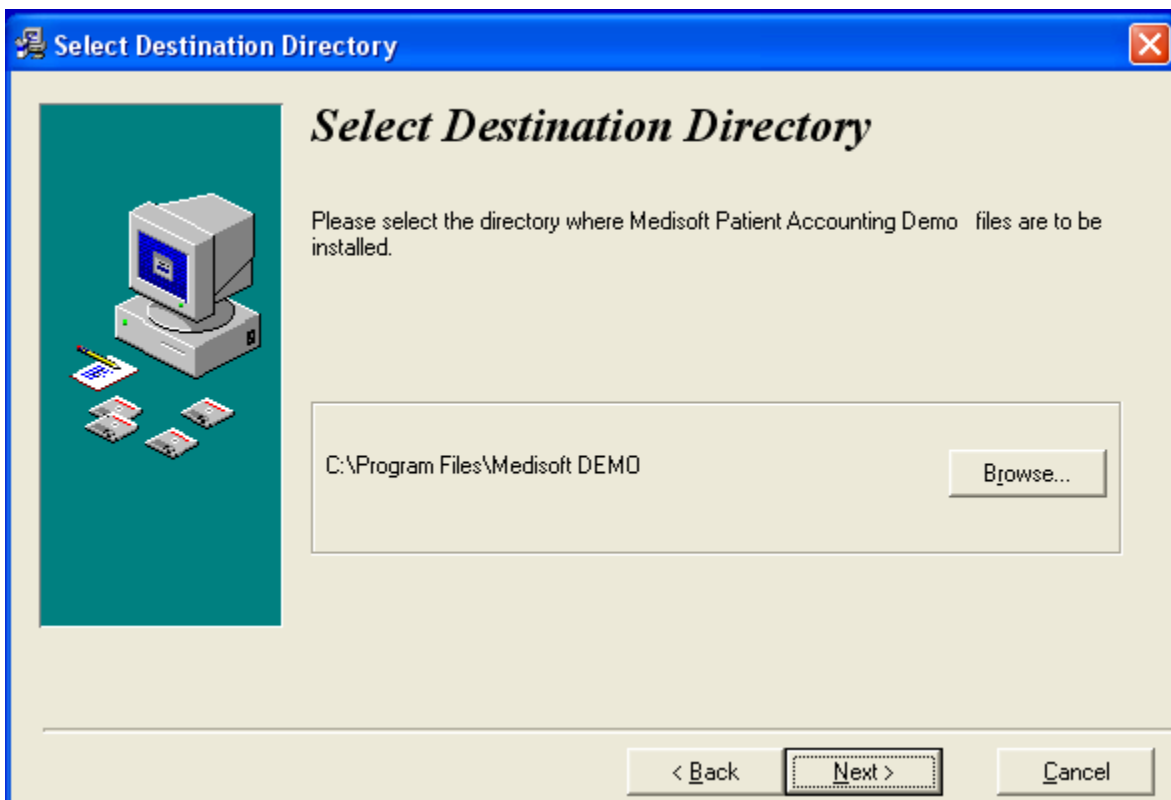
Select Destination Directory

Select Destination Directory

Please select the directory where Medisoft Patient Accounting Demo files are to be installed.

C:\Program Files\Medisoft DEMO

Browse...

< Back

Next >

Cancel